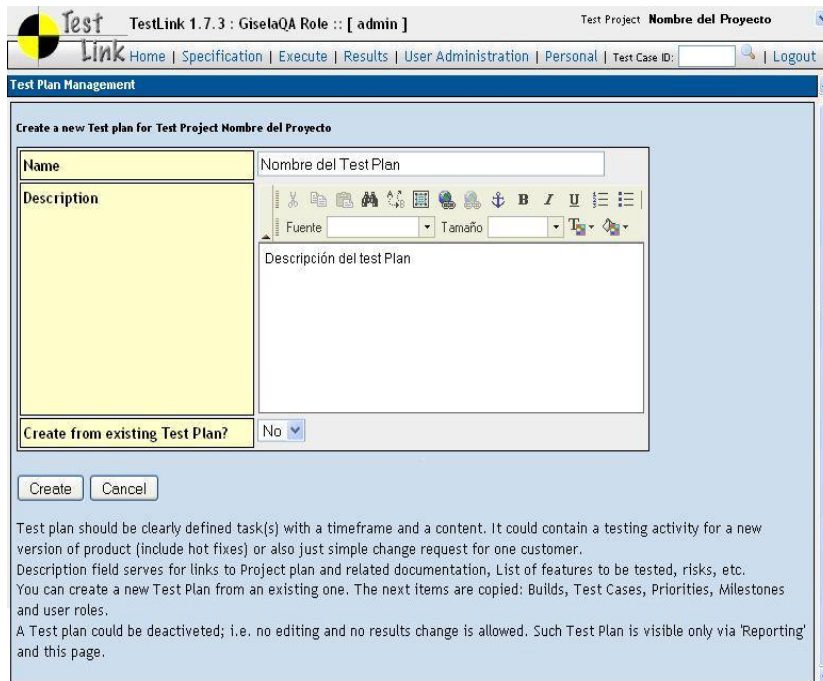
Test Link

TestLink 1.7.3 : GiselaQA Role :: [ admin ]

Test Project Nombre del Proyecto

Home | Specification | Execute | Results | User Administration | Personal | Test Case ID: | Logout

Test Plan Management

Create a new Test plan for Test Project Nombre del Proyecto

| Name | Nombre del Test Plan |
|---|---|
| Description | Fuente Tamaño B I U Descripción del test Plan |
| Create from existing Test Plan? | No |

Create Cancel

Test plan should be clearly defined task(s) with a timeframe and a content. It could contain a testing activity for a new version of product (include hot fixes) or also just simple change request for one customer.
Description field serves for links to Project plan and related documentation, List of features to be tested, risks, etc.
You can create a new Test Plan from an existing one. The next items are copied: Builds, Test Cases, Priorities, Milestones and user roles.
A Test plan could be deactiveted; i.e. no editing and no results change is allowed. Such Test Plan is visible only via 'Reporting' and this page.